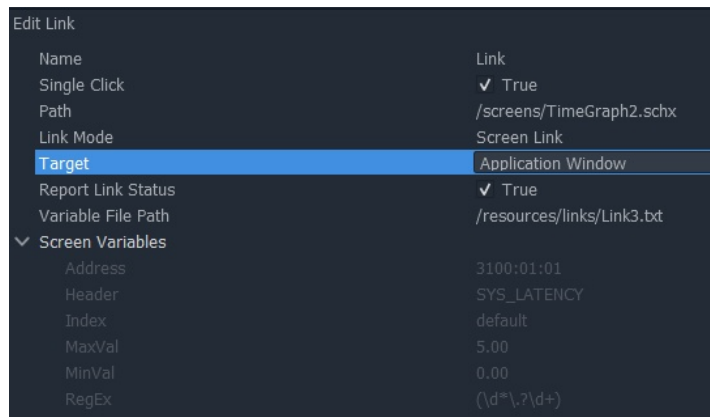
Edit Link

| | |
|---|---|
| Name | Link |
| Single Click | ✓ True |
| Path | /screens/TimeGraph2.schx |
| Link Mode | Screen Link |
| Target | Application Window |
| Report Link Status | ✓ True |
| Variable File Path | /resources/links/Link3.txt |
| ∨ Screen Variables | |
| Address | 3100:01:01 |
| Header | SYS_LATENCY |
| Index | default |
| MaxVal | 5.00 |
| MinVal | 0.00 |
| RegEx | (\d*\.?\d+) |